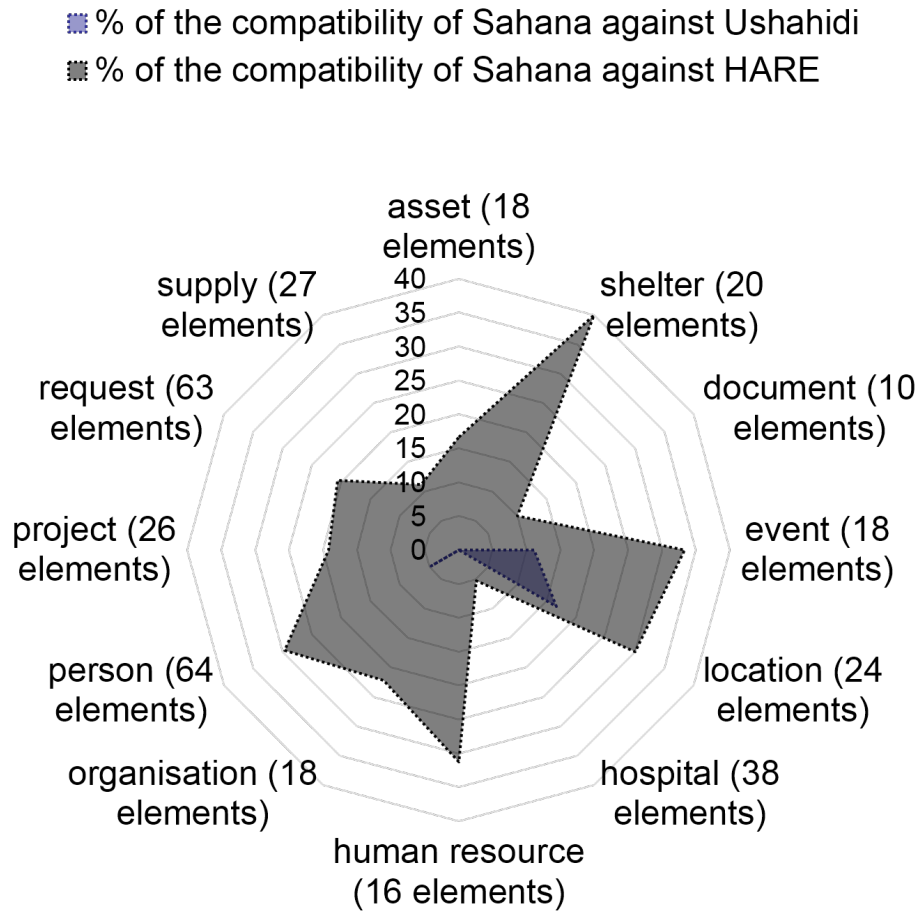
% of the compatibility of Sahana against Ushahidi
% of the compatibility of Sahana against HARE

asset (18 elements)
shelter (20 elements)
document (10 elements)
event (18 elements)
location (24 elements)
hospital (38 elements)
human resource (16 elements)
organisation (18 elements)
person (64 elements)
project (26 elements)
request (63 elements)
supply (27 elements)

40
35
30
25
20
15
10
5
0